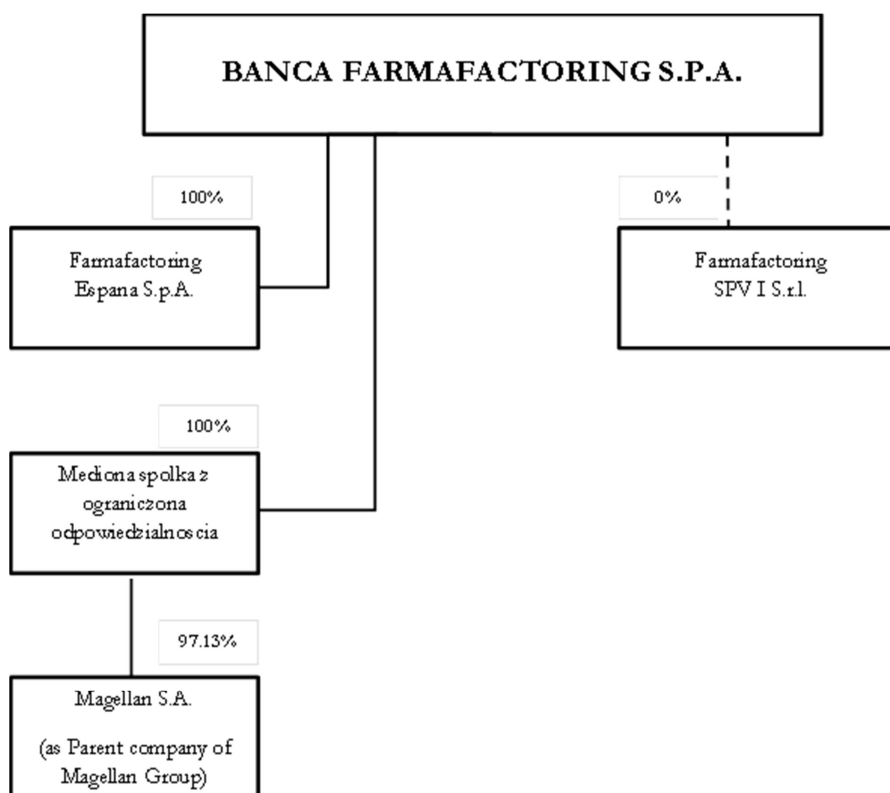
BANCA FARMAFACTORING S.P.A.

100%

Farmafactoring Espana S.p.A.

0%

Farmafactoring SPV I S.r.l.

100%

Mediona spolka z ograniczona odpowiedzialnoscia

97.13%

Magellan S.A.

(as Parent company of Magellan Group)